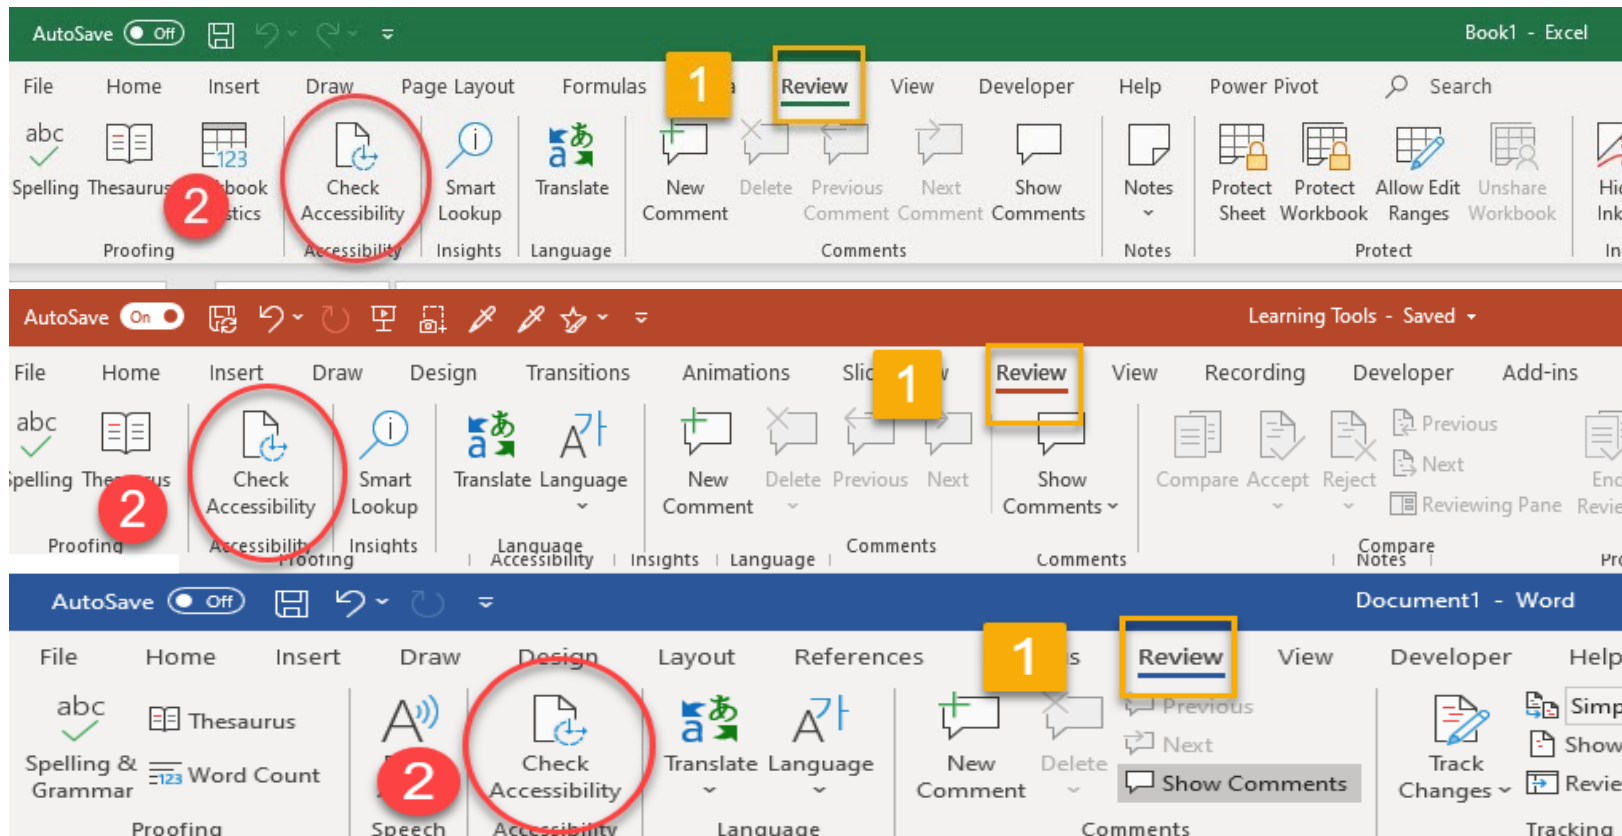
AutoSave Off Book1 - Excel

File Home Insert Draw Page Layout Formulas 1 Review View Developer Help Power Pivot Search

abc Spelling Thesaurus 2 kbook stics Proofing Check Accessibility Accessibility Smart Lookup Insights Translate Language New Comment Delete Previous Comment Next Comment Show Comments Comments Notes Notes Protect Sheet Protect Workbook Allow Edit Ranges Unshare Workbook Protect Hi Ink In

AutoSave On Learning Tools - Saved

File Home Insert Draw Design Transitions Animations Slic 1 Review View Recording Developer Add-ins

abc Spelling The 2 us Proofing Check Accessibility Accessibility Smart Lookup Insights Translate Language Language New Comment Delete Previous Next Comments Show Comments Compare Accept Reject Previous Next Reviewing Pane Compare End Revie

Proofing Accessibility Insights Language Comments Notes Pro

AutoSave Off Document1 - Word

File Home Insert Draw Design Layout References 1 s Review View Developer Help

abc Spelling & Grammar Thesaurus Word Count Proofing 2 Speech Check Accessibility Accessibility Translate Language Language New Comment Delete Previous Next Show Comments Comments Track Changes Simp Show Revie Tracking